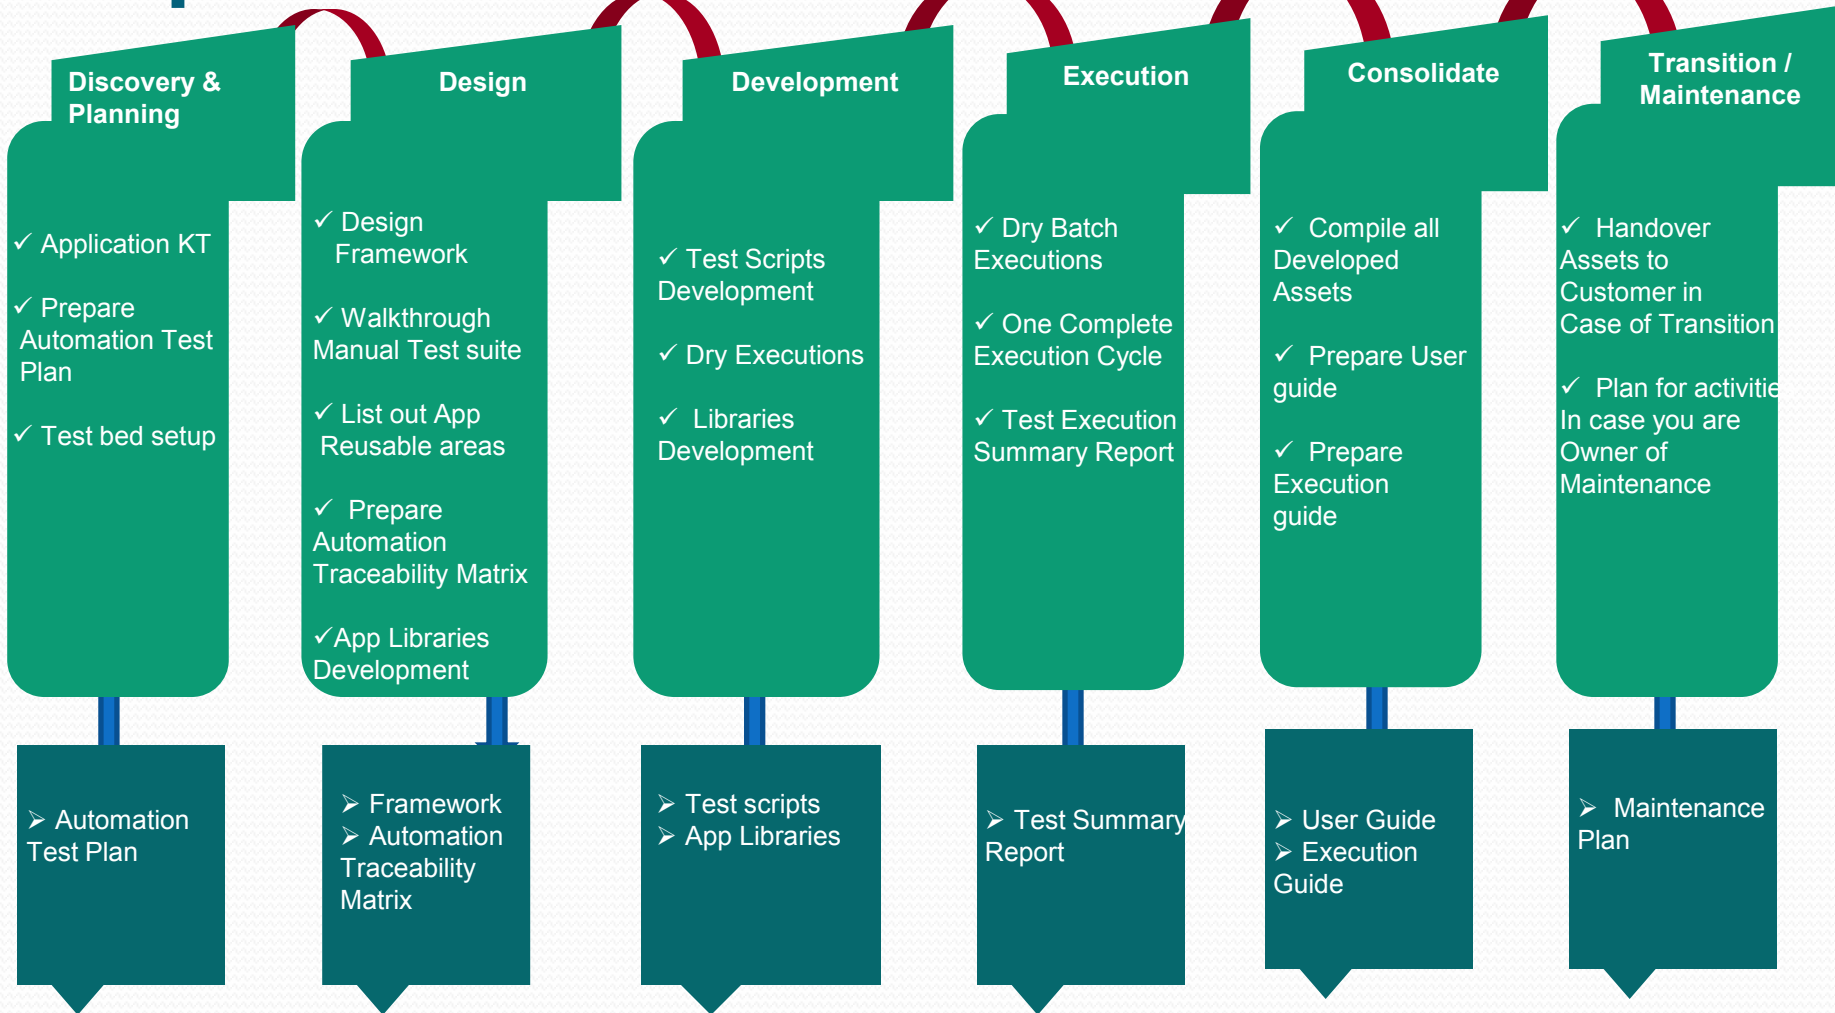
Discovery & Planning

✓ Application KT

✓ Prepare Automation Test Plan

✓ Test bed setup

➢ Automation Test Plan

Design

✓ Design Framework

✓ Walkthrough Manual Test suite

✓ List out App Reusable areas

✓ Prepare Automation Traceability Matrix

✓App Libraries Development

➢ Framework
➢ Automation Traceability Matrix

Development

✓ Test Scripts Development

✓ Dry Executions

✓ Libraries Development

➢ Test scripts
➢ App Libraries

Execution

✓ Dry Batch Executions

✓ One Complete Execution Cycle

✓ Test Execution Summary Report

➢ Test Summary Report

Consolidate

✓ Compile all Developed Assets

✓ Prepare User guide

✓ Prepare Execution guide

➢ User Guide
➢ Execution Guide

Transition / Maintenance

✓ Handover Assets to Customer in Case of Transition

✓ Plan for activitie In case you are Owner of Maintenance

➢ Maintenance Plan